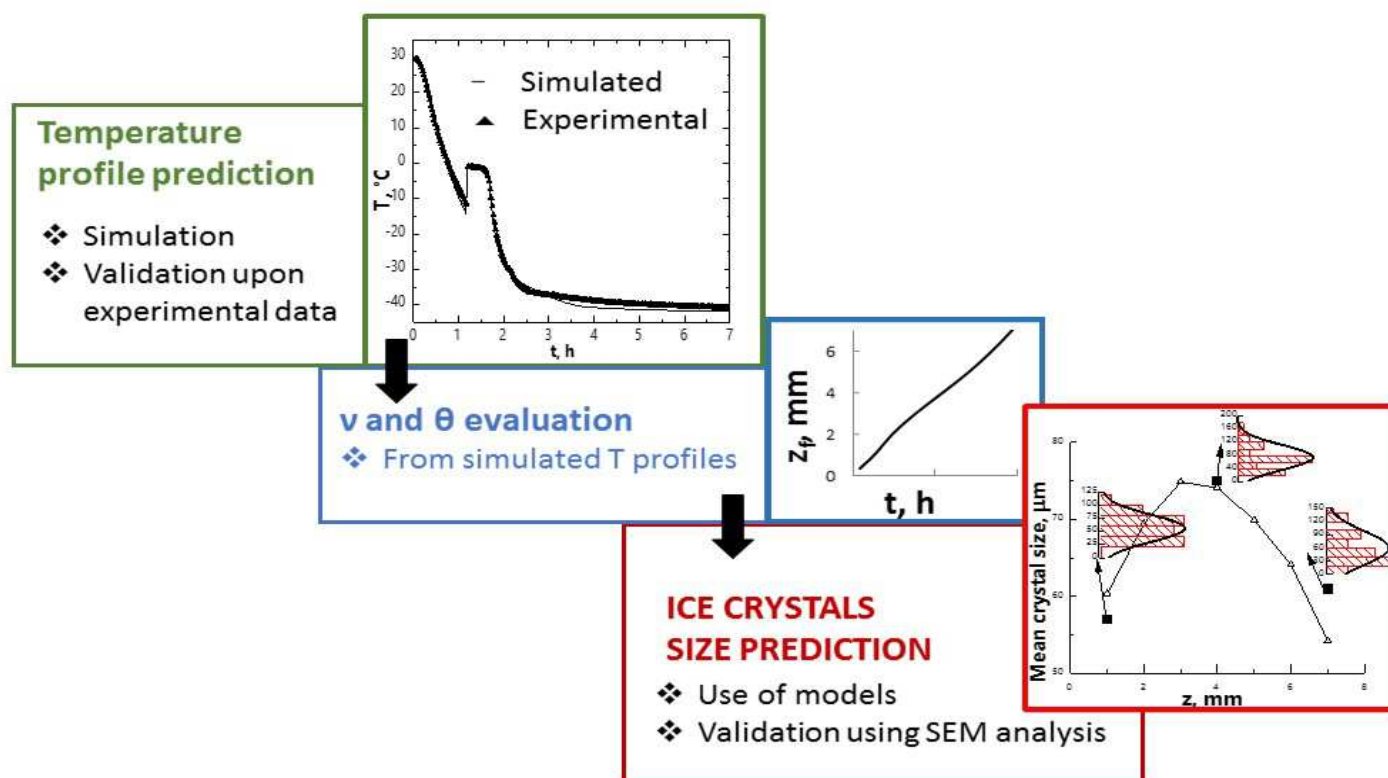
Temperature profile prediction

❖ Simulation
❖ Validation upon experimental data

30
20
10
0
-10
-20
-30
-40
$T_l$, °C
0 1 2 3 4 5 6 7
t, h
Simulated
Experimental

v and θ evaluation
❖ From simulated T profiles

6
4
2
0
$z_f$, mm
t, h

ICE CRYSTALS SIZE PREDICTION
❖ Use of models
❖ Validation using SEM analysis

80
70
60
50
Mean crystal size, μm
0 2 4 6 8
z, mm
200
160
120
80
40
0
125
100
75
50
25
0
150
120
90
60
30
0